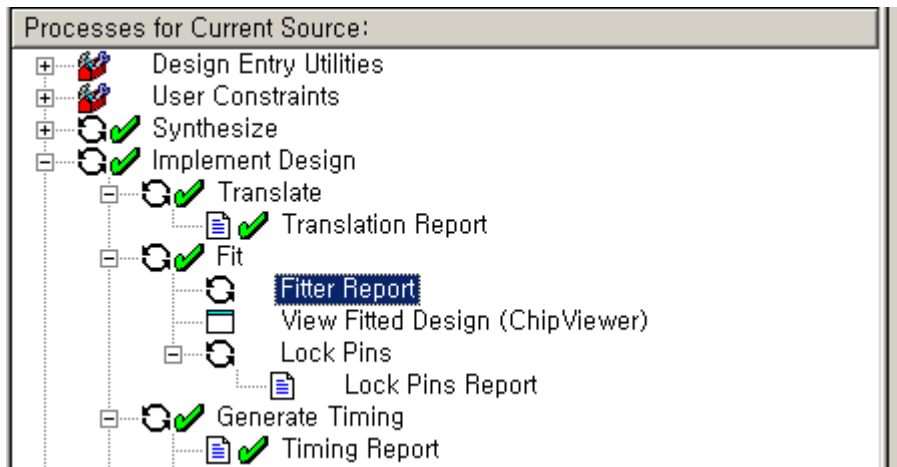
Processes for Current Source:
Design Entry Utilities
User Constraints
Synthesize
Implement Design
Translate
Translation Report
Fit
Fitter Report
View Fitted Design (ChipViewer)
Lock Pins
Lock Pins Report
Generate Timing
Timing Report